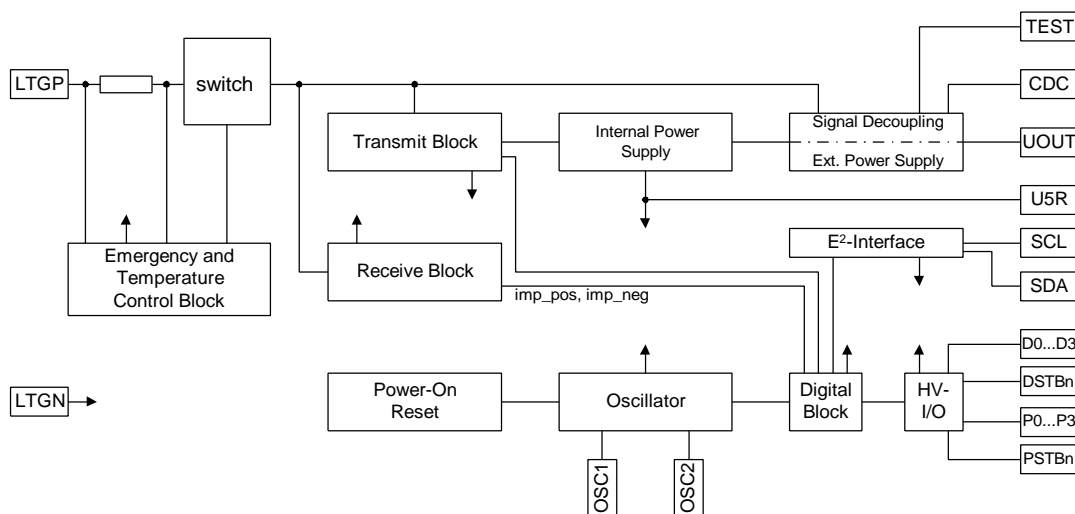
LTGP
switch
TEST
CDC
Transmit Block
Internal Power Supply
Signal Decoupling
Ext. Power Supply
UOUT
U5R
Emergency and Temperature Control Block
Receive Block
E$^2$-Interface
SCL
SDA
imp_pos, imp_neg
D0...D3
DSTBn
LTGN
Power-On Reset
Oscillator
Digital Block
HV-I/O
P0...P3
PSTBn
OSC1
OSC2